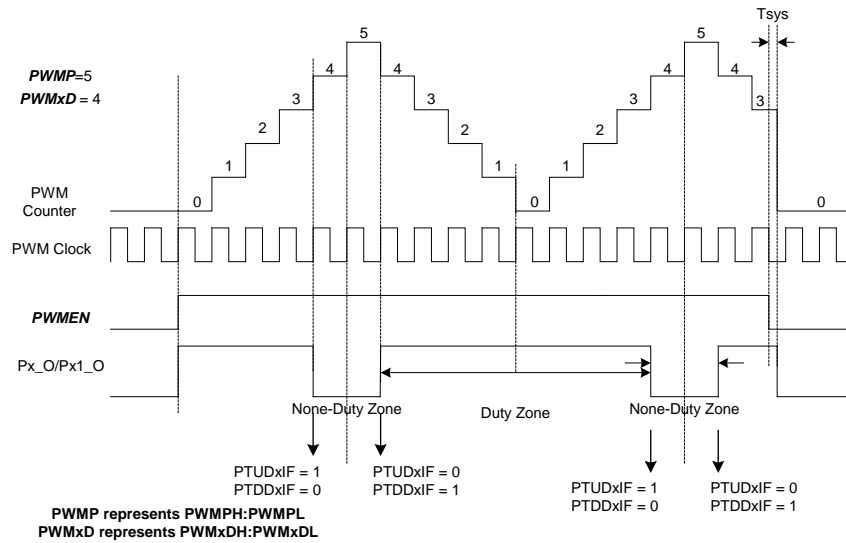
Tsys

PWMP=5
PWMxD = 4

5
4 4
3 3
2 2
1 1
0 0

5
4 4
3 3
2
1
0 0

PWM Counter

PWM Clock

PWMEN

Px_O/Px1_O

None-Duty Zone
Duty Zone
None-Duty Zone

PTUDxIF = 1
PTDDxIF = 0

PTUDxIF = 0
PTDDxIF = 1

PTUDxIF = 1
PTDDxIF = 0

PTUDxIF = 0
PTDDxIF = 1

PWMP represents PWMPH:PWMPL
PWMxD represents PWMxDH:PWMxDL